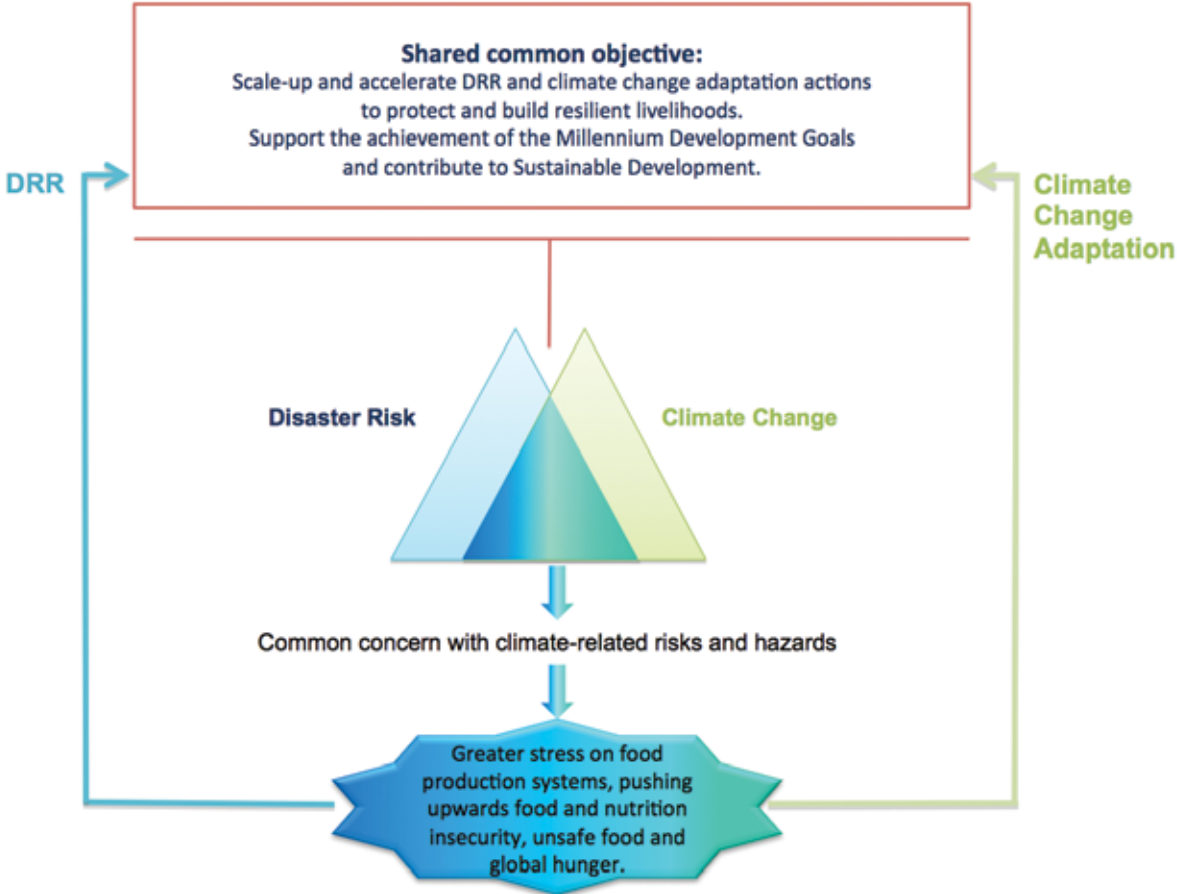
Shared common objective:
Scale-up and accelerate DRR and climate change adaptation actions to protect and build resilient livelihoods.
Support the achievement of the Millennium Development Goals and contribute to Sustainable Development.

DRR

Climate Change Adaptation

Disaster Risk

Climate Change

Common concern with climate-related risks and hazards

Greater stress on food production systems, pushing upwards food and nutrition insecurity, unsafe food and global hunger.